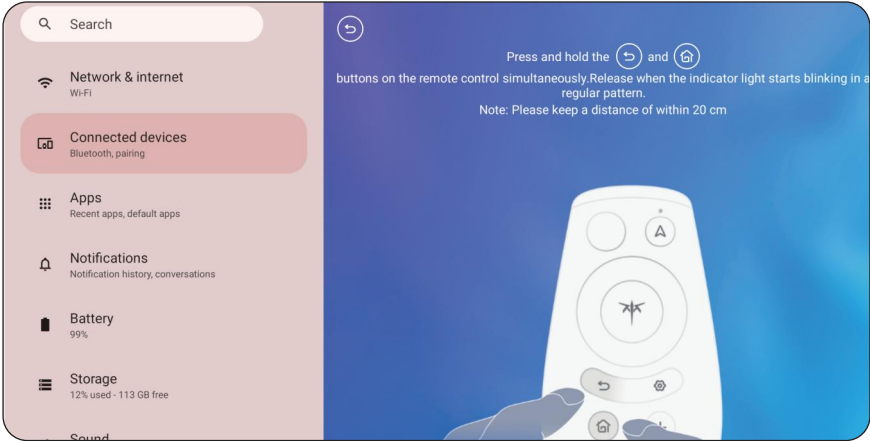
Search

Network & internet
Wi-Fi

Connected devices
Bluetooth, pairing

Apps
Recent apps, default apps

Notifications
Notification history, conversations

Battery
99%

Storage
12% used - 113 GB free

Sound

Press and hold the and buttons on the remote control simultaneously.Release when the indicator light starts blinking in a regular pattern.
Note: Please keep a distance of within 20 cm